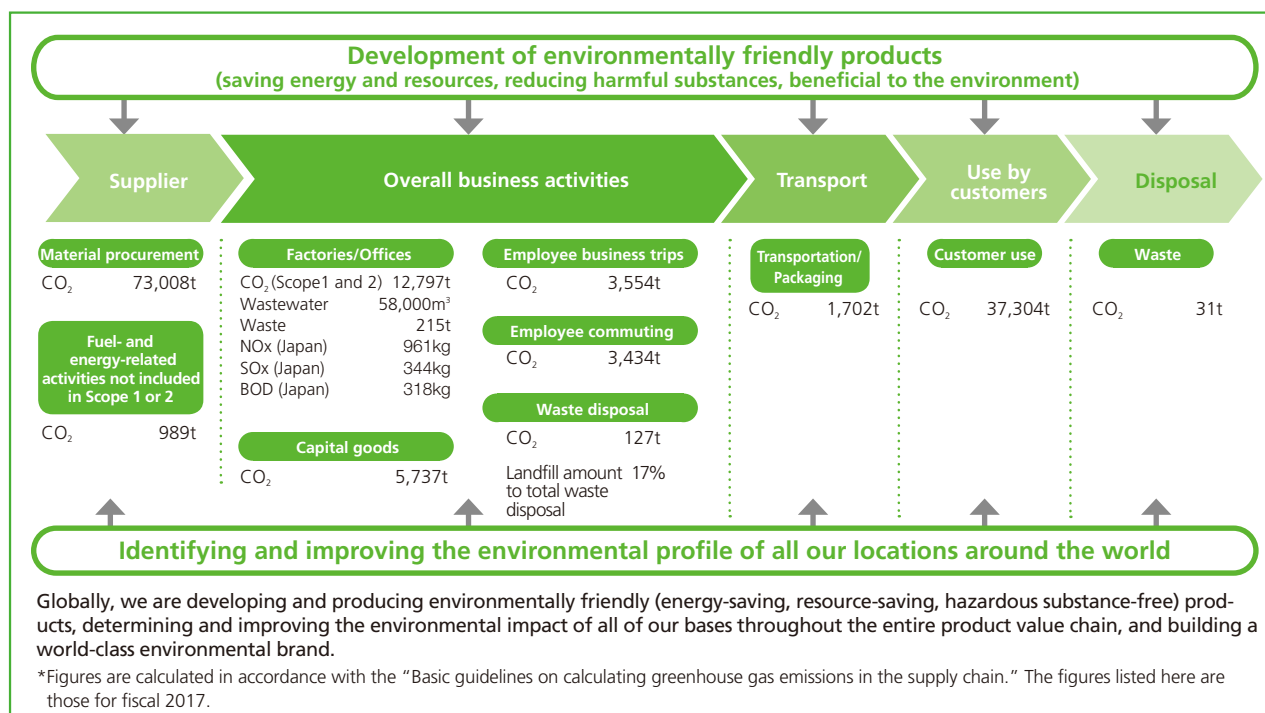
Development of environmentally friendly products
(saving energy and resources, reducing harmful substances, beneficial to the environment)

Supplier

Overall business activities

Transport

Use by customers

Disposal

Material procurement
$CO_2$ 73,008t

Fuel- and energy-related activities not included in Scope 1 or 2
$CO_2$ 989t

Factories/Offices
$CO_2$ (Scope1 and 2) 12,797t
Wastewater 58,000m$^3$
Waste 215t
NOx (Japan) 961kg
SOx (Japan) 344kg
BOD (Japan) 318kg

Capital goods
$CO_2$ 5,737t

Employee business trips
$CO_2$ 3,554t

Employee commuting
$CO_2$ 3,434t

Waste disposal
$CO_2$ 127t
Landfill amount to total waste disposal 17%

Transportation/ Packaging
$CO_2$ 1,702t

Customer use
$CO_2$ 37,304t

Waste
$CO_2$ 31t

Identifying and improving the environmental profile of all our locations around the world

Globally, we are developing and producing environmentally friendly (energy-saving, resource-saving, hazardous substance-free) products, determining and improving the environmental impact of all of our bases throughout the entire product value chain, and building a world-class environmental brand.

*Figures are calculated in accordance with the “Basic guidelines on calculating greenhouse gas emissions in the supply chain.” The figures listed here are those for fiscal 2017.